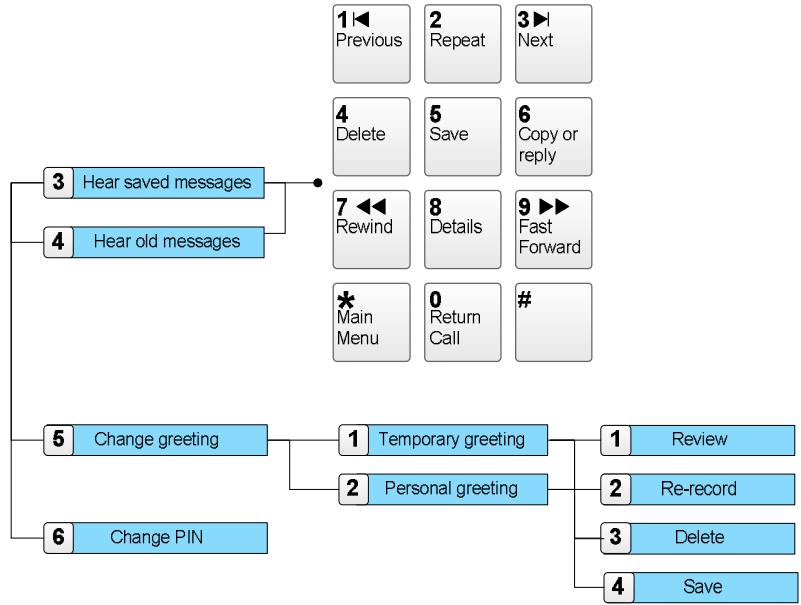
1 ⏮ Previous
2 Repeat
3 ⏭ Next
4 Delete
5 Save
6 Copy or reply
7 ◀◀ Rewind
8 Details
9 ▶▶ Fast Forward
* Main Menu
0 Return Call
#

3 Hear saved messages
4 Hear old messages
5 Change greeting
1 Temporary greeting
2 Personal greeting
1 Review
2 Re-record
3 Delete
4 Save
6 Change PIN